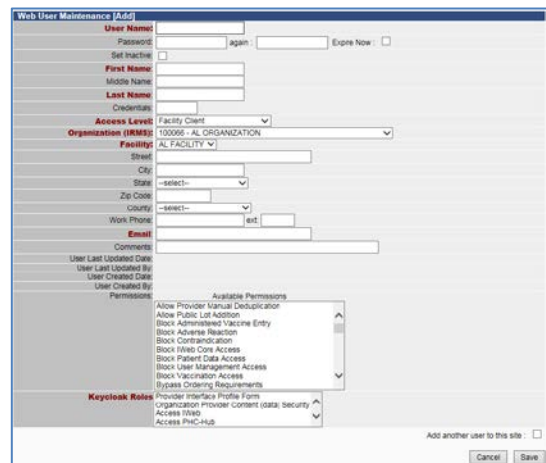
Web User Maintenance [Add]

User Name:
Password: again : Expire Now :
Set Inactive:
First Name:
Middle Name:
Last Name:
Credentials:
Access Level: Facility Client
Organization (IRMS): 100066 - AL ORGANIZATION
Facility: AL FACILITY
Street:
City:
State: --select--
Zip Code:
County: --select--
Work Phone: ext:
Email:
Comments:
User Last Updated Date:
User Last Updated By:
User Created Date:
User Created By:
Permissions: Available Permissions
Allow Provider Manual Deduplication
Allow Public Lot Addition
Block Administered Vaccine Entry
Block Adverse Reaction
Block Contraindication
Block IWeb Core Access
Block Patient Data Access
Block User Management Access
Block Vaccination Access
Bypass Ordering Requirements
Keycloak Roles: Provider Interface Profile Form
Organization Provider Content (data) Security
Access IWeb
Access PHC-Hub

Add another user to this site :

Cancel Save